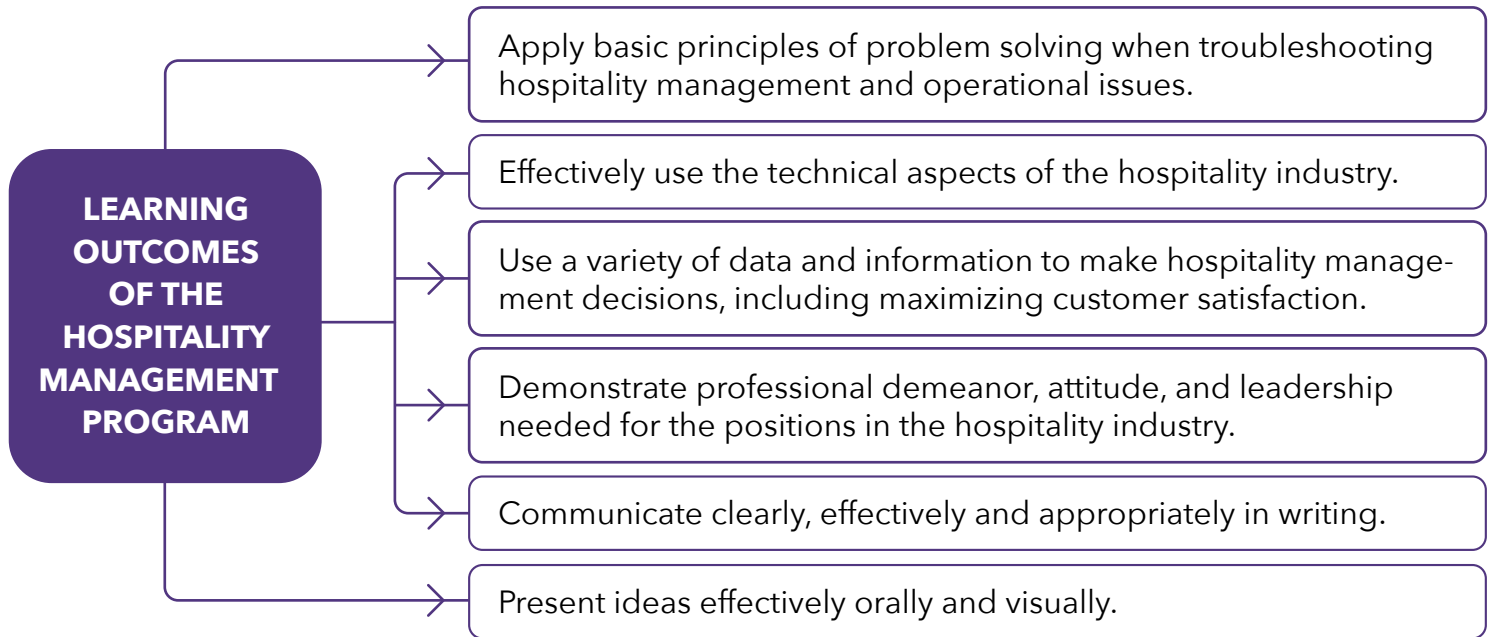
LEARNING OUTCOMES OF THE HOSPITALITY MANAGEMENT PROGRAM

Apply basic principles of problem solving when troubleshooting hospitality management and operational issues.

Effectively use the technical aspects of the hospitality industry.

Use a variety of data and information to make hospitality management decisions, including maximizing customer satisfaction.

Demonstrate professional demeanor, attitude, and leadership needed for the positions in the hospitality industry.

Communicate clearly, effectively and appropriately in writing.

Present ideas effectively orally and visually.